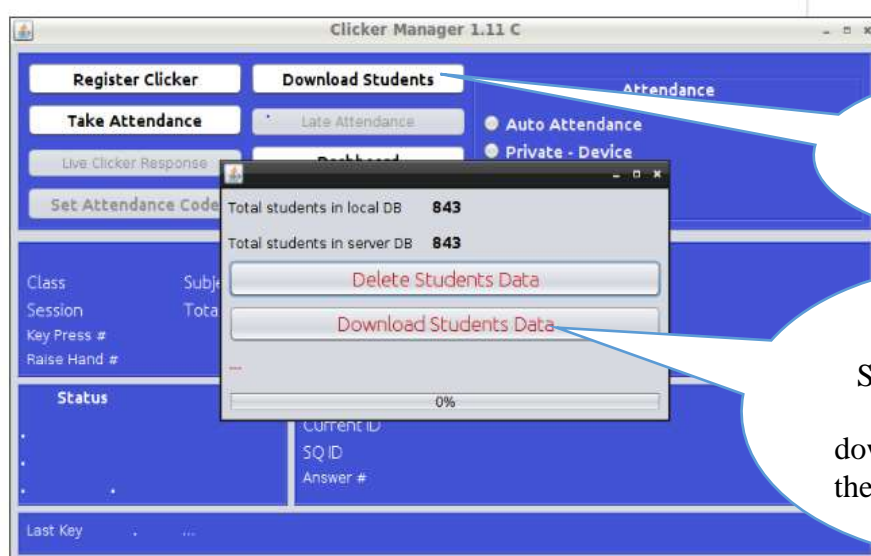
Clicker Manager 1.11 C

Register Clicker
Download Students
Attendance
Take Attendance
Late Attendance
Auto Attendance
Live Clicker Response
Private - Device
Dashboard
Set Attendance Code

Total students in local DB 843
Total students in server DB 843
Delete Students Data
Download Students Data
...
0%

Class
Subje
Session
Tota
Key Press #
Raise Hand #

Status
Current ID
SQ ID
Answer #

Last Key . ...

S
dov
the